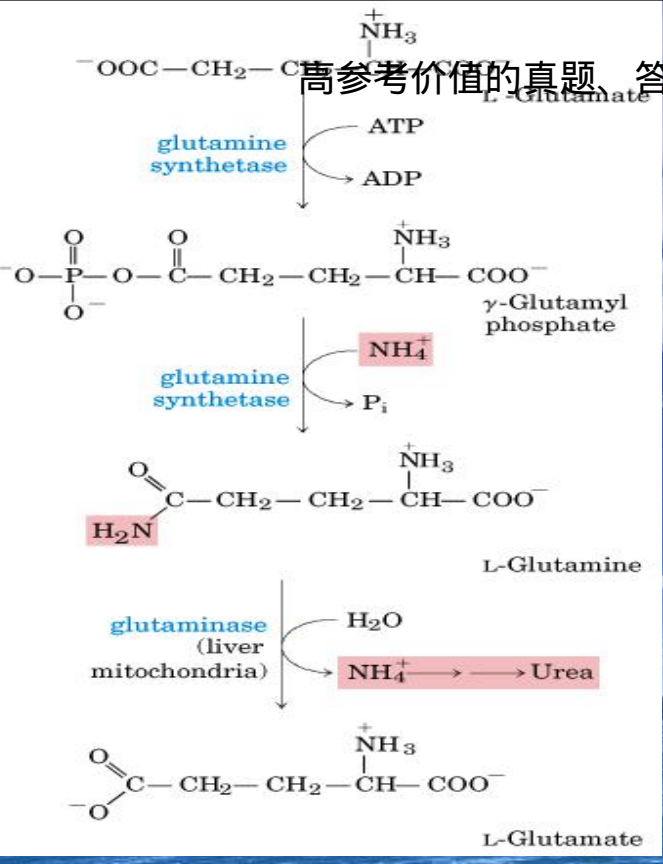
$\overset{+}{N}H_3$

$^{-}OOC-CH_2-C$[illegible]

高参考价值的真题、答

L-Glutamate

glutamine synthetase

ATP

ADP

$^{-}O-\overset{O}{\overset{\|}{P}}-O-\overset{O}{\overset{\|}{C}}-CH_2-CH_2-\overset{\overset{+}{N}H_3}{CH}-COO^{-}$
$O^{-}$

γ-Glutamyl phosphate

glutamine synthetase

$NH_4^+$

$P_i$

$O=C-CH_2-CH_2-\overset{\overset{+}{N}H_3}{CH}-COO^{-}$
$H_2N$

L-Glutamine

glutaminase (liver mitochondria)

$H_2O$

$NH_4^+ \longrightarrow \longrightarrow$ Urea

$\overset{+}{N}H_3$

$O=C-CH_2-CH_2-CH-COO^{-}$
$^{-}O$

L-Glutamate